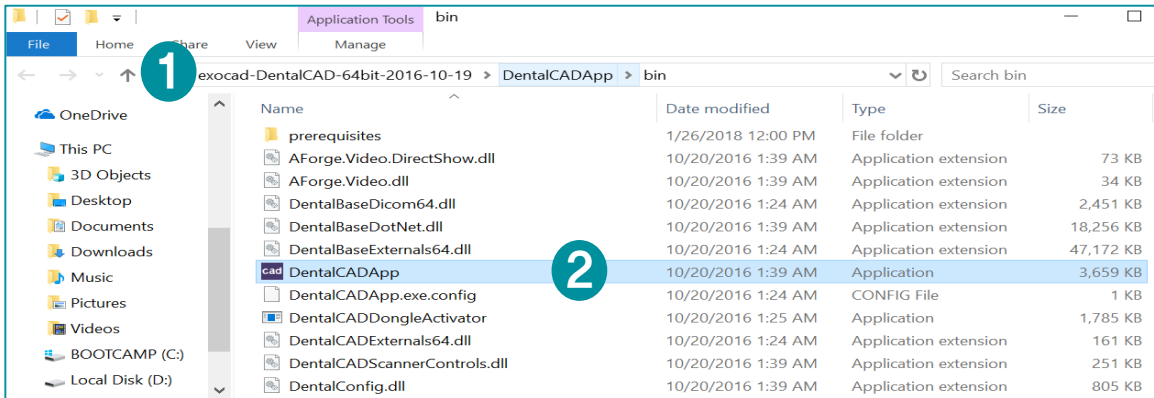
Application Tools bin

File Home Share View Manage

1

exocad-DentalCAD-64bit-2016-10-19 > DentalCADApp > bin

Search bin

OneDrive
This PC
3D Objects
Desktop
Documents
Downloads
Music
Pictures
Videos
BOOTCAMP (C:)
Local Disk (D:)

| Name | Date modified | Type | Size |
|---|---|---|---|
| prerequisites | 1/26/2018 12:00 PM | File folder | |
| AForge.Video.DirectShow.dll | 10/20/2016 1:39 AM | Application extension | 73 KB |
| AForge.Video.dll | 10/20/2016 1:39 AM | Application extension | 34 KB |
| DentalBaseDicom64.dll | 10/20/2016 1:24 AM | Application extension | 2,451 KB |
| DentalBaseDotNet.dll | 10/20/2016 1:39 AM | Application extension | 18,256 KB |
| DentalBaseExternals64.dll | 10/20/2016 1:24 AM | Application extension | 47,172 KB |
| DentalCADApp | 10/20/2016 1:39 AM | Application | 3,659 KB |
| DentalCADApp.exe.config | 10/20/2016 1:24 AM | CONFIG File | 1 KB |
| DentalCADDongleActivator | 10/20/2016 1:25 AM | Application | 1,785 KB |
| DentalCADExternals64.dll | 10/20/2016 1:24 AM | Application extension | 161 KB |
| DentalCADScannerControls.dll | 10/20/2016 1:39 AM | Application extension | 251 KB |
| DentalConfig.dll | 10/20/2016 1:39 AM | Application extension | 805 KB |

cad

2